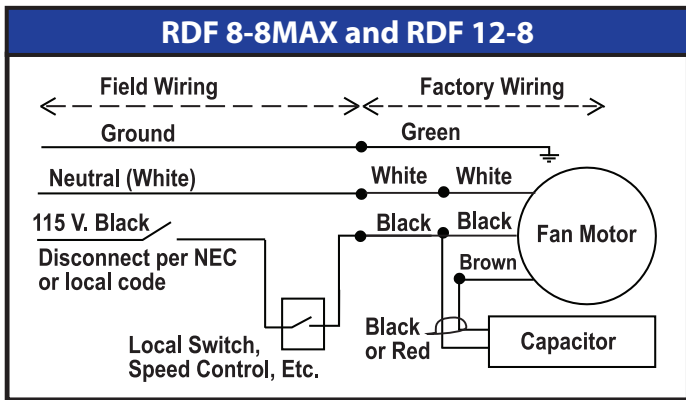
RDF 8-8MAX and RDF 12-8

Field Wiring

Factory Wiring

Ground

Green

Neutral (White)

White

White

115 V. Black

Black

Black

Fan Motor

Disconnect per NEC or local code

Brown

Black or Red

Capacitor

Local Switch, Speed Control, Etc.